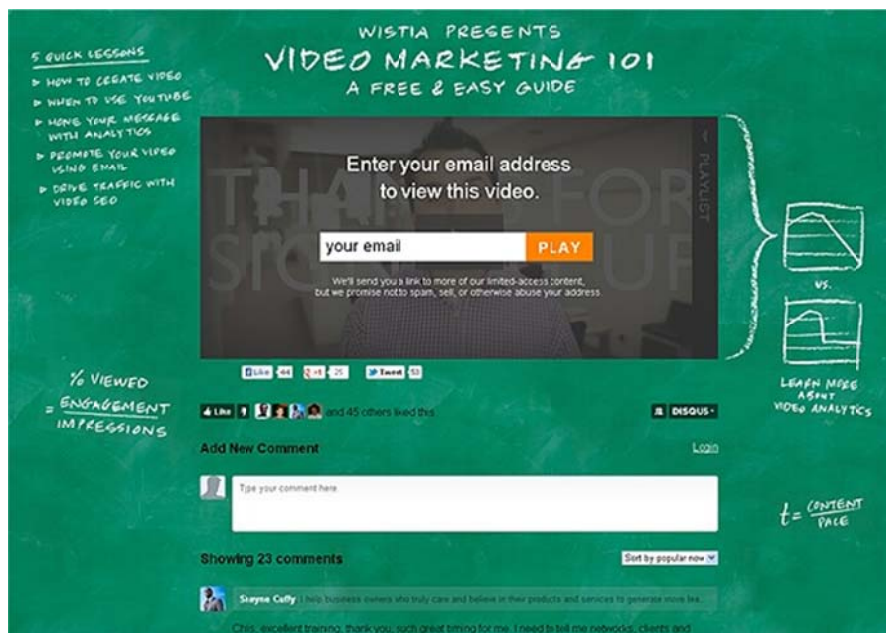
WISTIA PRESENTS
VIDEO MARKETING 101
A FREE & EASY GUIDE

5 QUICK LESSONS
▸ HOW TO CREATE VIDEO
▸ WHEN TO USE YOUTUBE
▸ HONE YOUR MESSAGE WITH ANALYTICS
▸ PROMOTE YOUR VIDEO USING EMAIL
▸ DRIVE TRAFFIC WITH VIDEO SEO

PLAYLIST

Enter your email address to view this video.

your email
PLAY

We'll send you a link to more of our limited-access content, but we promise not to spam, sell, or otherwise abuse your address.

VS.

LEARN MORE ABOUT VIDEO ANALYTICS

Like 44 +1 25 Tweet 53

% VIEWED
= ENGAGEMENT
IMPRESSIONS

Like 1 and 45 others liked this.

DISQUS

Add New Comment
Login

Type your comment here.

$t = \frac{\text{CONTENT}}{\text{PACE}}$

Showing 23 comments
Sort by popular now

Stayne Cuffy I help business owners who truly care and believe in their products and services to generate more lea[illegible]

Chris, excellent training, thank you, such great timing for me. I need to tell me networks, clients and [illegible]